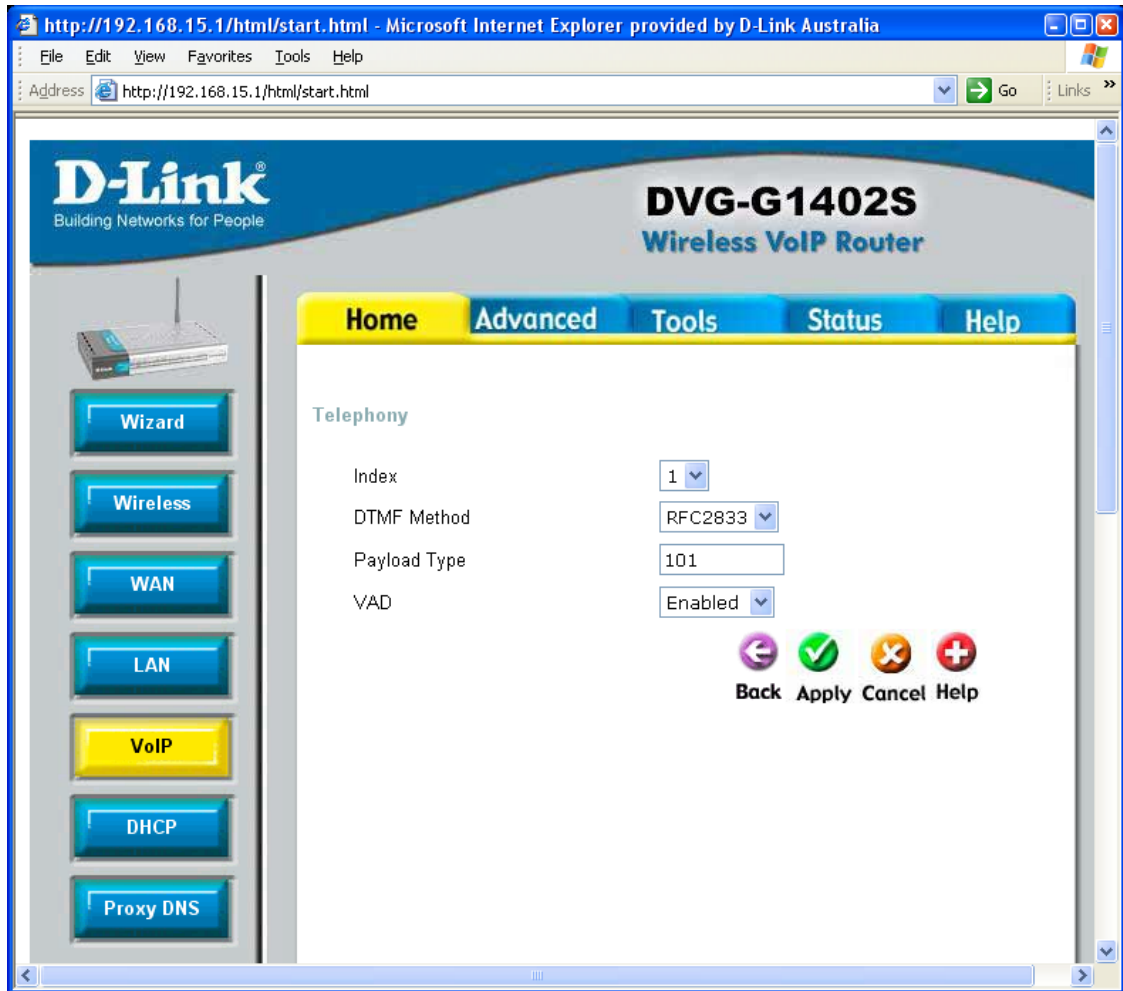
http://192.168.15.1/html/start.html - Microsoft Internet Explorer provided by D-Link Australia

File Edit View Favorites Tools Help

Address http://192.168.15.1/html/start.html Go Links »

D-Link®
Building Networks for People

DVG-G1402S
Wireless VoIP Router

Home Advanced Tools Status Help

Wizard
Wireless
WAN
LAN
VoIP
DHCP
Proxy DNS

Telephony

| | |
|---|---|
| Index | 1 |
| DTMF Method | RFC2833 |
| Payload Type | 101 |
| VAD | Enabled |

Back Apply Cancel Help